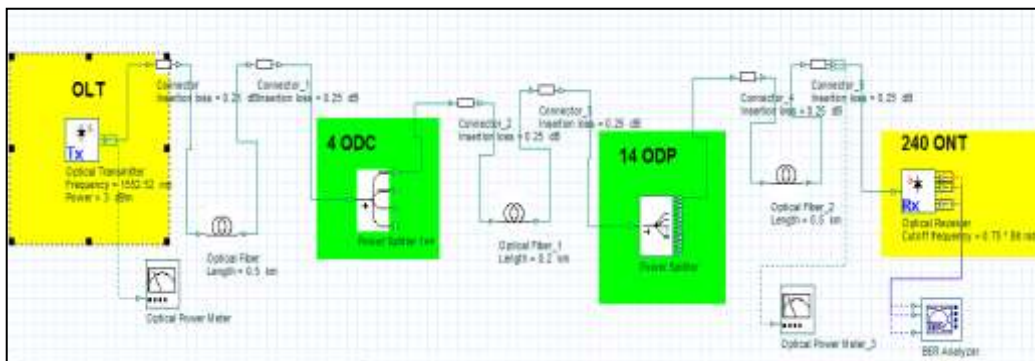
OLT

Tx

Optical Transmitter
Frequency = 1550.52 nm
Power = 3 dBm

Connector
Insertion loss = 0.25 dB

Connector_1
Insertion loss = 0.25 dB

Optical Fiber
Length = 0.5 km

Optical Power Meter

4 ODC

Power Splitter 1x4

Connector_2
Insertion loss = 0.25 dB

Connector_3
Insertion loss = 0.25 dB

Optical Fiber_1
Length = 0.2 km

14 ODP

Power Splitter

Connector_4
Insertion loss = 0.25 dB

Connector_5
Insertion loss = 0.25 dB

Optical Fiber_2
Length = 0.5 km

Optical Power Meter_3

240 ONT

Rx

Optical Receiver
Cutoff frequency = 0.75 * Bit rate

BER Analyzer